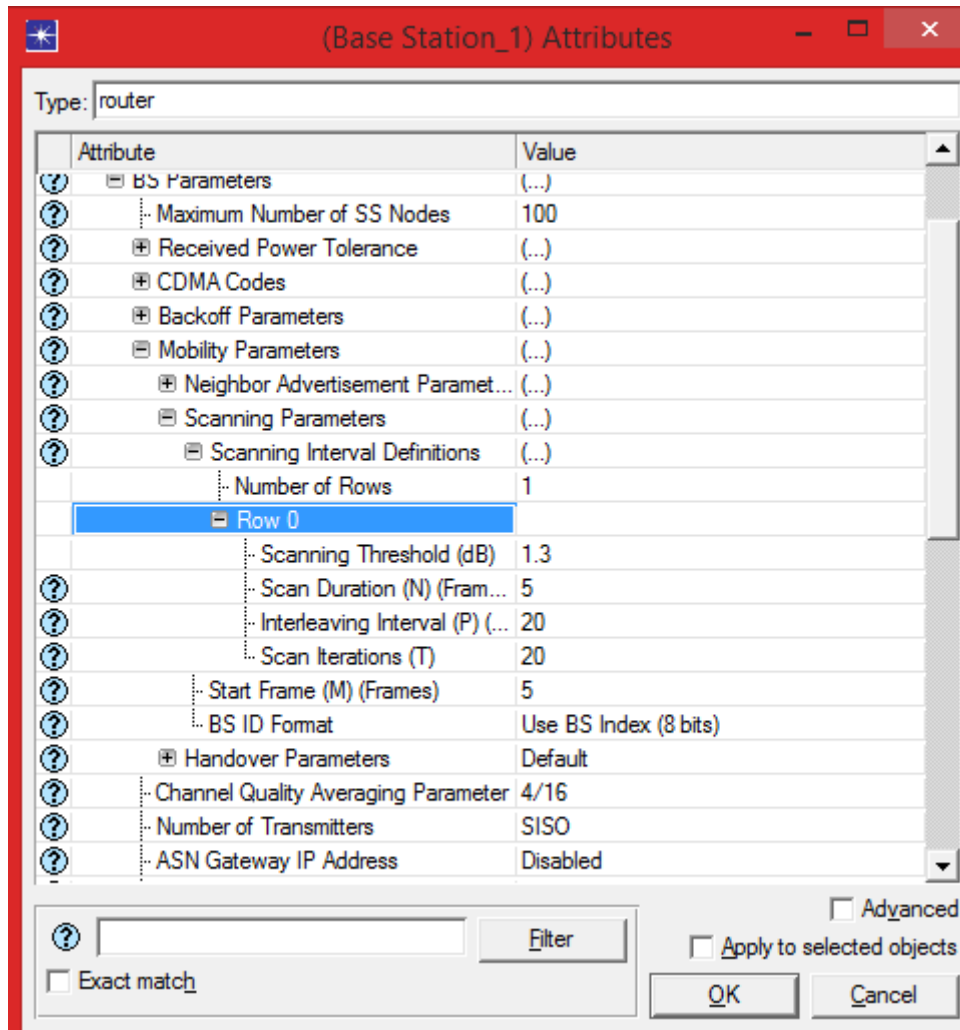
(Base Station_1) Attributes

Type: router

| | Attribute | Value |
|---|---|---|
| ? | BS Parameters | (...) |
| ? | Maximum Number of SS Nodes | 100 |
| ? | Received Power Tolerance | (...) |
| ? | CDMA Codes | (...) |
| ? | Backoff Parameters | (...) |
| ? | Mobility Parameters | (...) |
| ? | Neighbor Advertisement Paramet... | (...) |
| ? | Scanning Parameters | (...) |
| ? | Scanning Interval Definitions | (...) |
| | Number of Rows | 1 |
| | Row 0 | |
| | Scanning Threshold (dB) | 1.3 |
| ? | Scan Duration (N) (Fram... | 5 |
| ? | Interleaving Interval (P) (... | 20 |
| ? | Scan Iterations (T) | 20 |
| ? | Start Frame (M) (Frames) | 5 |
| ? | BS ID Format | Use BS Index (8 bits) |
| ? | Handover Parameters | Default |
| ? | Channel Quality Averaging Parameter | 4/16 |
| ? | Number of Transmitters | SISO |
| ? | ASN Gateway IP Address | Disabled |

?
Filter
Exact match
Advanced
Apply to selected objects
OK
Cancel